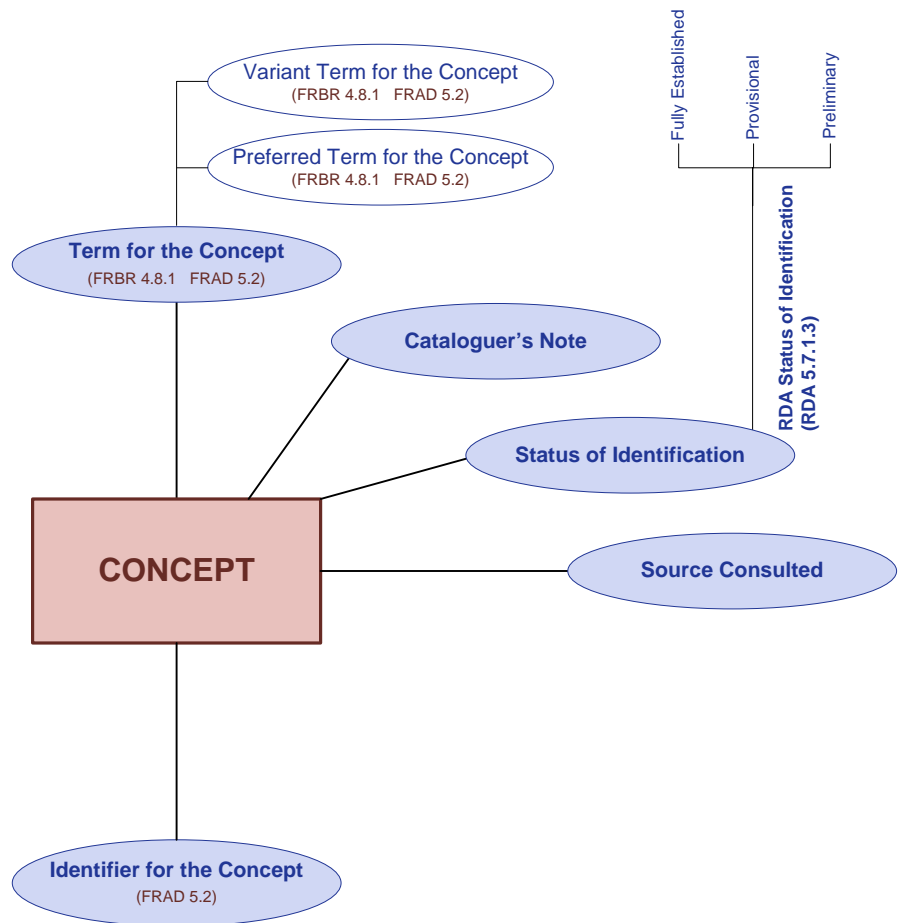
Variant Term for the Concept
(FRBR 4.8.1 FRAD 5.2)

Preferred Term for the Concept
(FRBR 4.8.1 FRAD 5.2)

Term for the Concept
(FRBR 4.8.1 FRAD 5.2)

Fully Established

Provisional

Preliminary

RDA Status of Identification
(RDA 5.7.1.3)

Cataloguer's Note

Status of Identification

CONCEPT

Source Consulted

Identifier for the Concept
(FRAD 5.2)